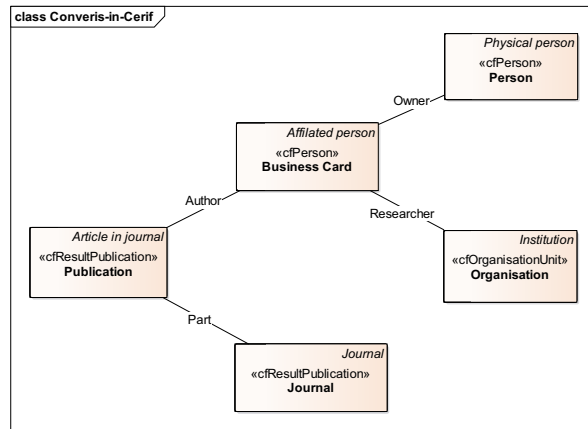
class Converis-in-Cerif

Physical person
«cfPerson»
Person

Owner

Affilated person
«cfPerson»
Business Card

Author

Researcher

Article in journal
«cfResultPublication»
Publication

Institution
«cfOrganisationUnit»
Organisation

Part

Journal
«cfResultPublication»
Journal